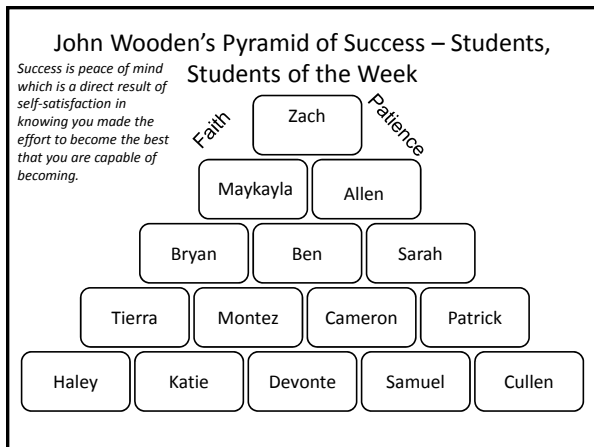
John Wooden's Pyramid of Success – Students, Students of the Week

*Success is peace of mind which is a direct result of self-satisfaction in knowing you made the effort to become the best that you are capable of becoming.*

Faith

Zach

Patience

Maykayla

Allen

Bryan

Ben

Sarah

Tierra

Montez

Cameron

Patrick

Haley

Katie

Devonte

Samuel

Cullen